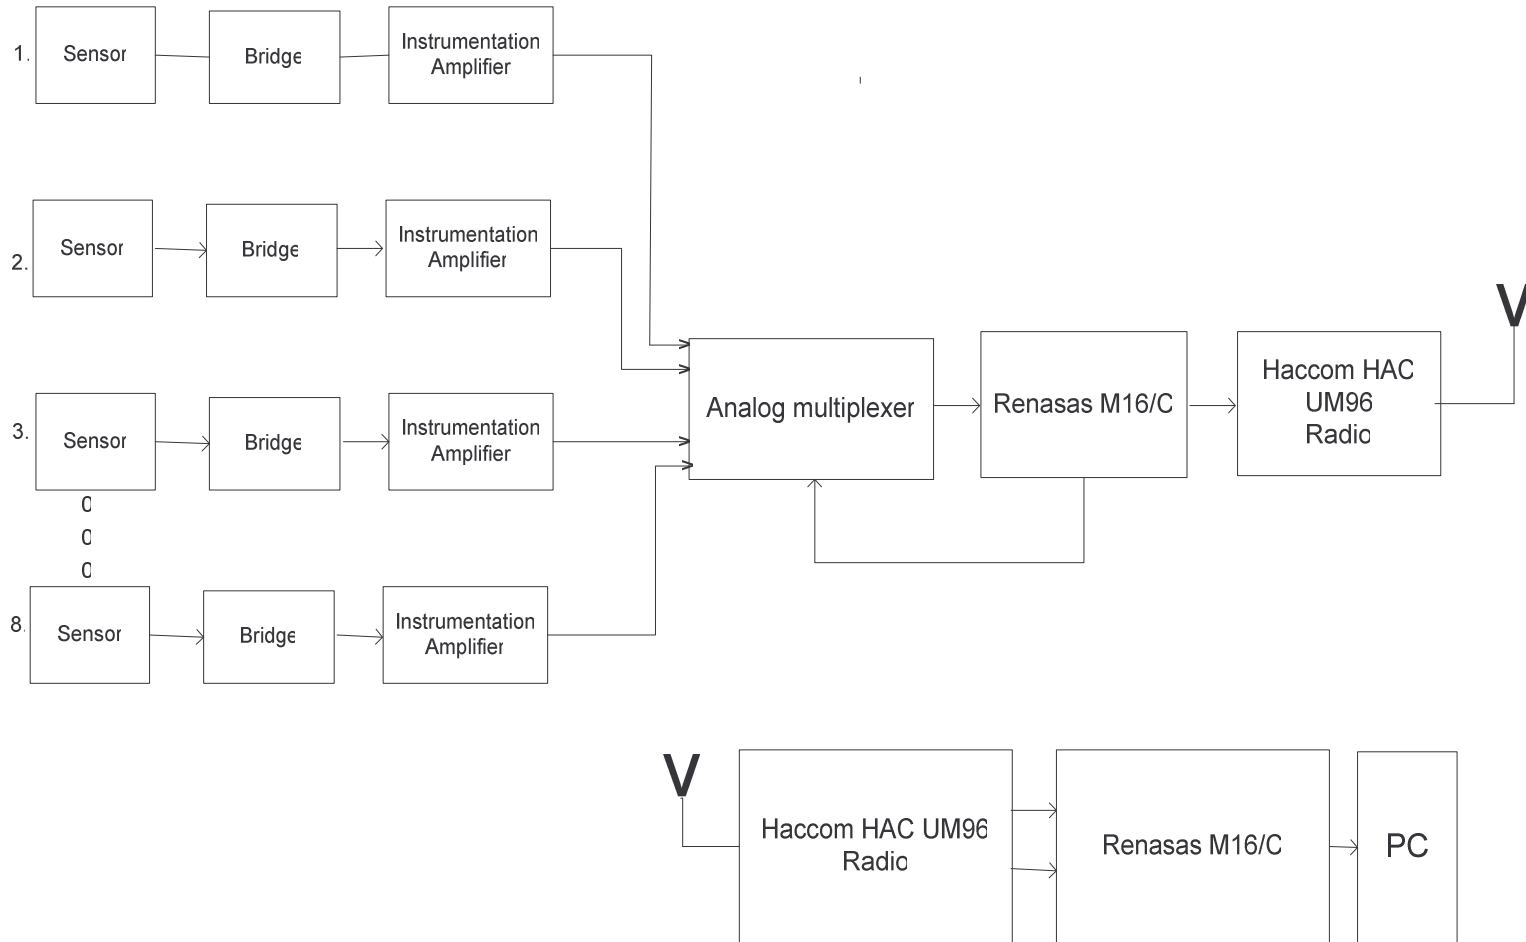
1. Sensor

Bridge

Instrumentation Amplifier

2. Sensor

Bridge

Instrumentation Amplifier

3. Sensor

Bridge

Instrumentation Amplifier

0
0
0

8. Sensor

Bridge

Instrumentation Amplifier

Analog multiplexer

Renasas M16/C

Haccom HAC UM96 Radio

V

V

Haccom HAC UM96 Radio

Renasas M16/C

PC